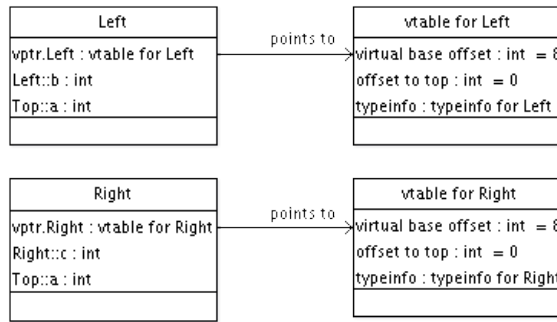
Left

vptr.Left : vtable for Left
Left::b : int
Top::a : int

points to

vtable for Left

virtual base offset : int = 8
offset to top : int = 0
typeinfo : typeinfo for Left

Right

vptr.Right : vtable for Right
Right::c : int
Top::a : int

points to

vtable for Right

virtual base offset : int = 8
offset to top : int = 0
typeinfo : typeinfo for Right